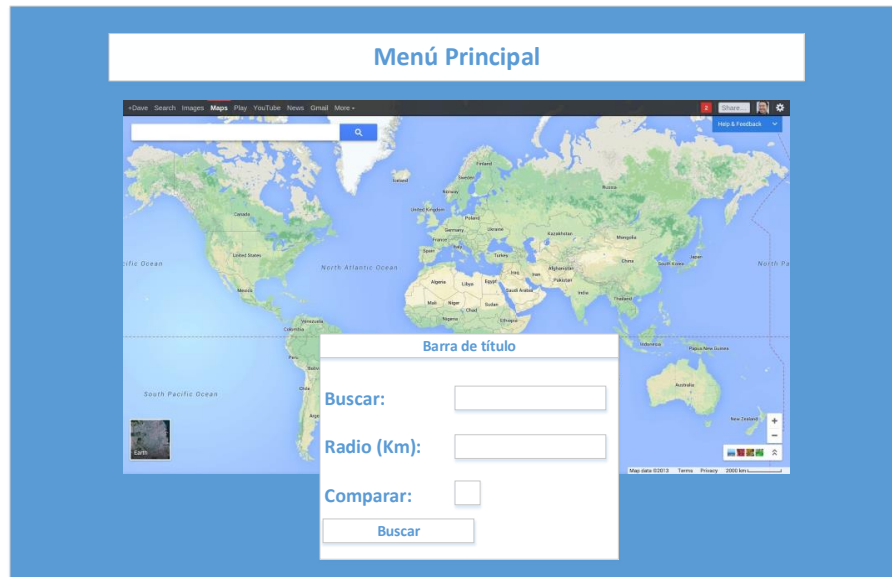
Menú Principal

+Dave Search Images Maps Play YouTube News Gmail More

2 Share...

Help & Feedback

Greenland
Iceland
Finland
Sweden
Norway
Russia
United Kingdom
Poland
Germany
Ukraine
Kazakhstan
France
Mongolia
Italy
Spain
Turkey
China
Japan
Iraq
Iran
Afghanistan
Pakistan
Algeria
Libya
Egypt
Saudi Arabia
India
Thailand
Mali
Niger
Sudan
Chad
Ethiopia
Indonesia
Papua New Guinea
Australia
New Zealand
Canada
United States
Mexico
Venezuela
Colombia
Peru
Brazil
North Atlantic Ocean
cific Ocean
North Pa
South Pacific Ocean

Earth

Map data ©2013 Terms Privacy 2000 km

Barra de título

Buscar:

Radio (Km):

Comparar:

Buscar